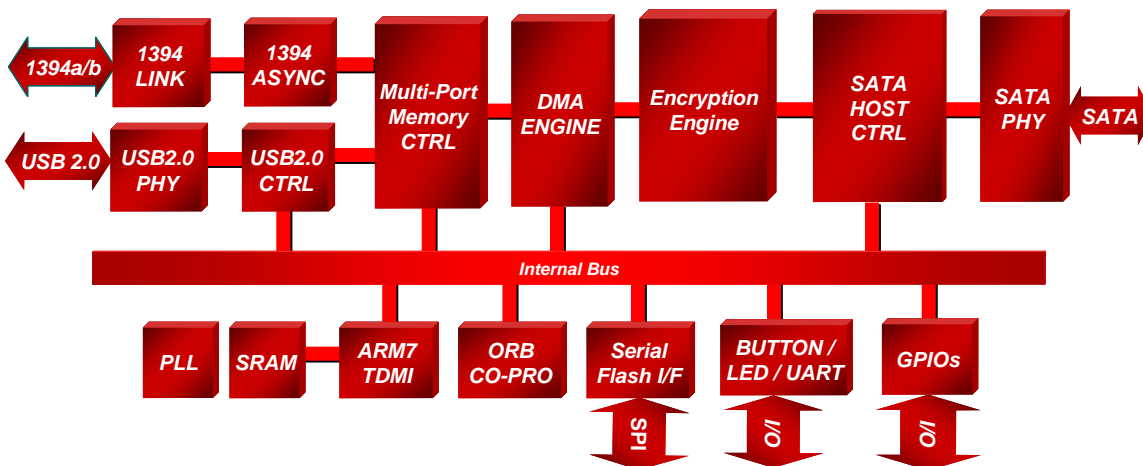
1394a/b

1394 LINK

1394 ASYNC

Multi-Port Memory CTRL

DMA ENGINE

Encryption Engine

SATA HOST CTRL

SATA PHY

SATA

USB 2.0

USB2.0 PHY

USB2.0 CTRL

Internal Bus

PLL

SRAM

ARM7 TDMI

ORB CO-PRO

Serial Flash I/F

BUTTON / LED / UART

GPIOs

SPI

I/O

I/O